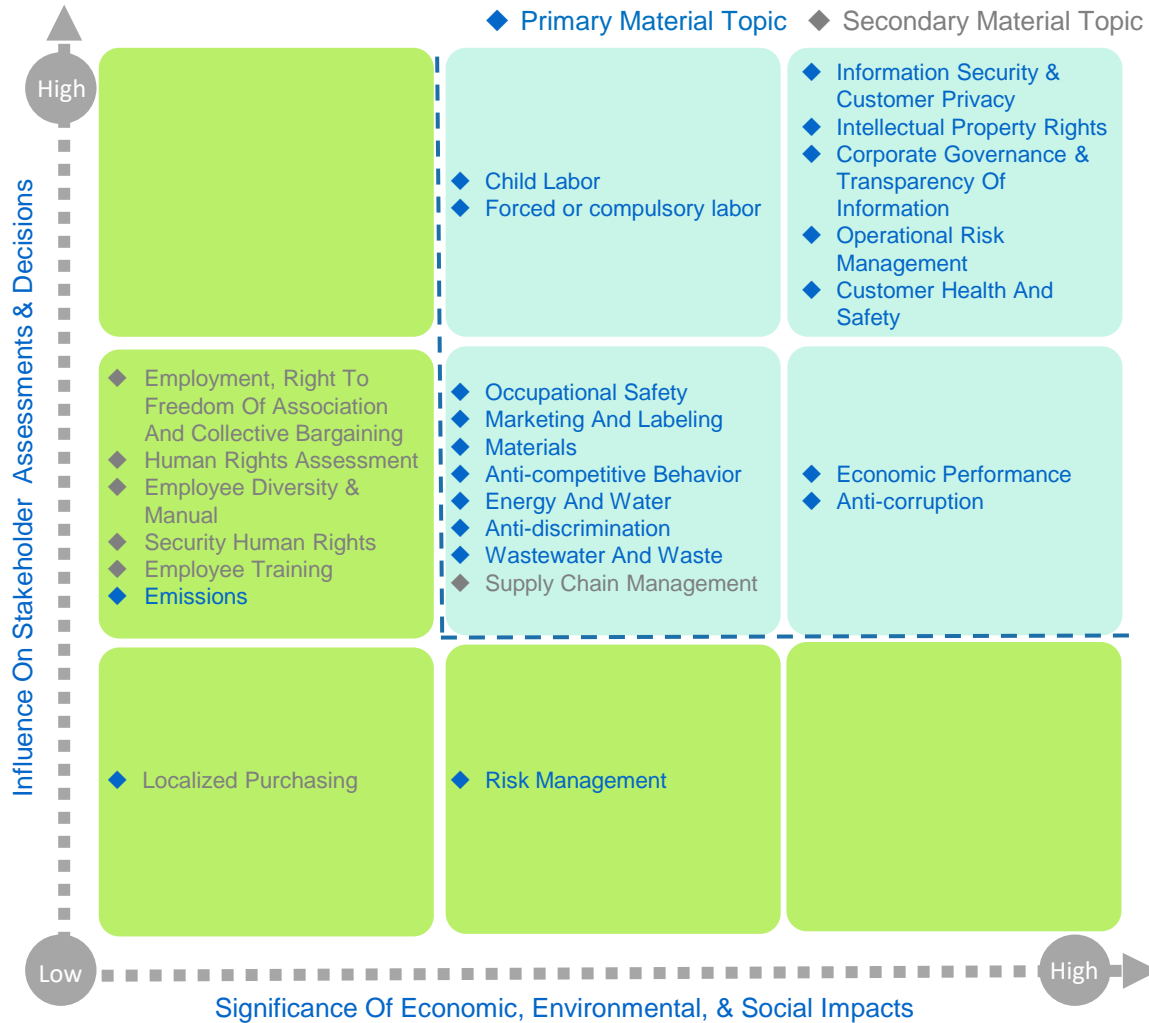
◆ Primary Material Topic ◆ Secondary Material Topic

High

Influence On Stakeholder Assessments & Decisions

◆ Child Labor
◆ Forced or compulsory labor

◆ Information Security & Customer Privacy
◆ Intellectual Property Rights
◆ Corporate Governance & Transparency Of Information
◆ Operational Risk Management
◆ Customer Health And Safety

◆ Employment, Right To Freedom Of Association And Collective Bargaining
◆ Human Rights Assessment
◆ Employee Diversity & Manual
◆ Security Human Rights
◆ Employee Training
◆ Emissions

◆ Occupational Safety
◆ Marketing And Labeling
◆ Materials
◆ Anti-competitive Behavior
◆ Energy And Water
◆ Anti-discrimination
◆ Wastewater And Waste
◆ Supply Chain Management

◆ Economic Performance
◆ Anti-corruption

◆ Localized Purchasing

◆ Risk Management

Low

High

Significance Of Economic, Environmental, & Social Impacts